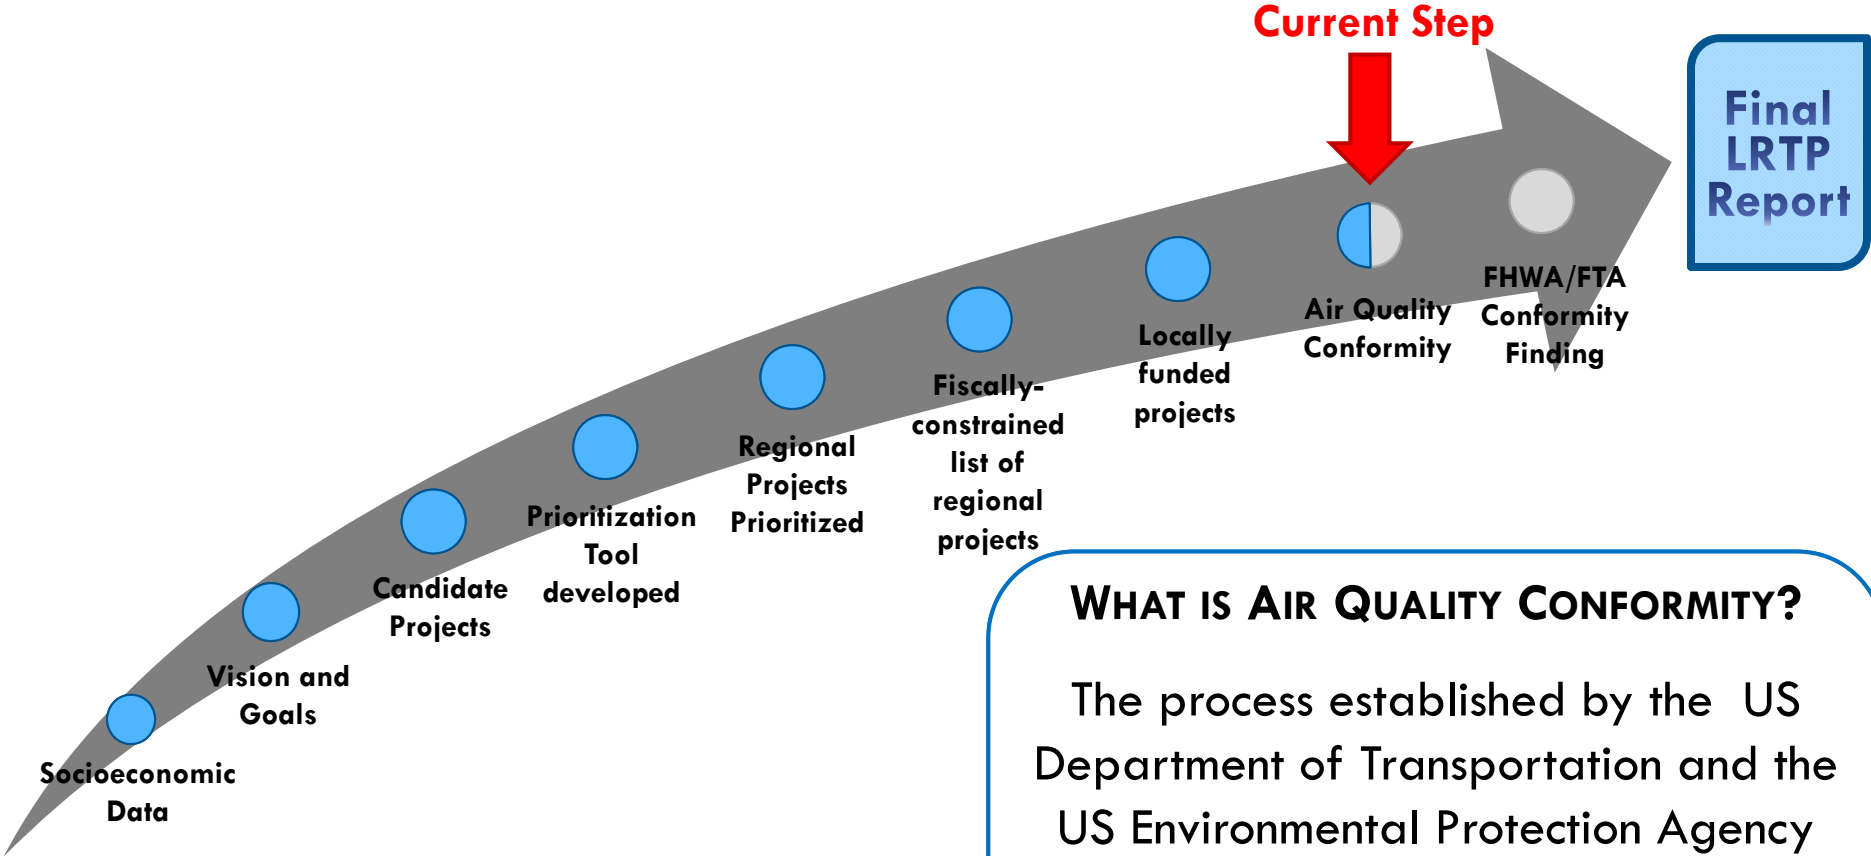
Current Step

Final LRTP Report

Socioeconomic Data

Vision and Goals

Candidate Projects

Prioritization Tool developed

Regional Projects Prioritized

Fiscally-constrained list of regional projects

Locally funded projects

Air Quality Conformity

FHWA/FTA Conformity Finding

WHAT IS AIR QUALITY CONFORMITY?

The process established by the US Department of Transportation and the US Environmental Protection Agency